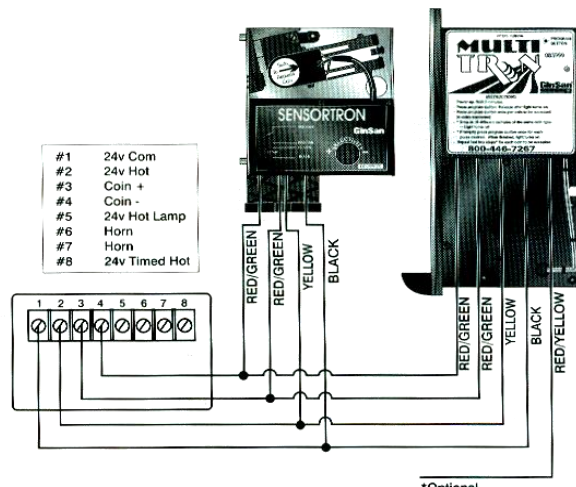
SENSORTRON

GinSan

MULTI TRON

GinSan

800-446-7267

#1 24v Com
#2 24v Hot
#3 Coin +
#4 Coin -
#5 24v Hot Lamp
#6 Horn
#7 Horn
#8 24v Timed Hot

1 2 3 4 5 6 7 8

RED/GREEN
RED/GREEN
YELLOW
BLACK

RED/GREEN
RED/GREEN
YELLOW
BLACK
RED/YELLOW

*Optional